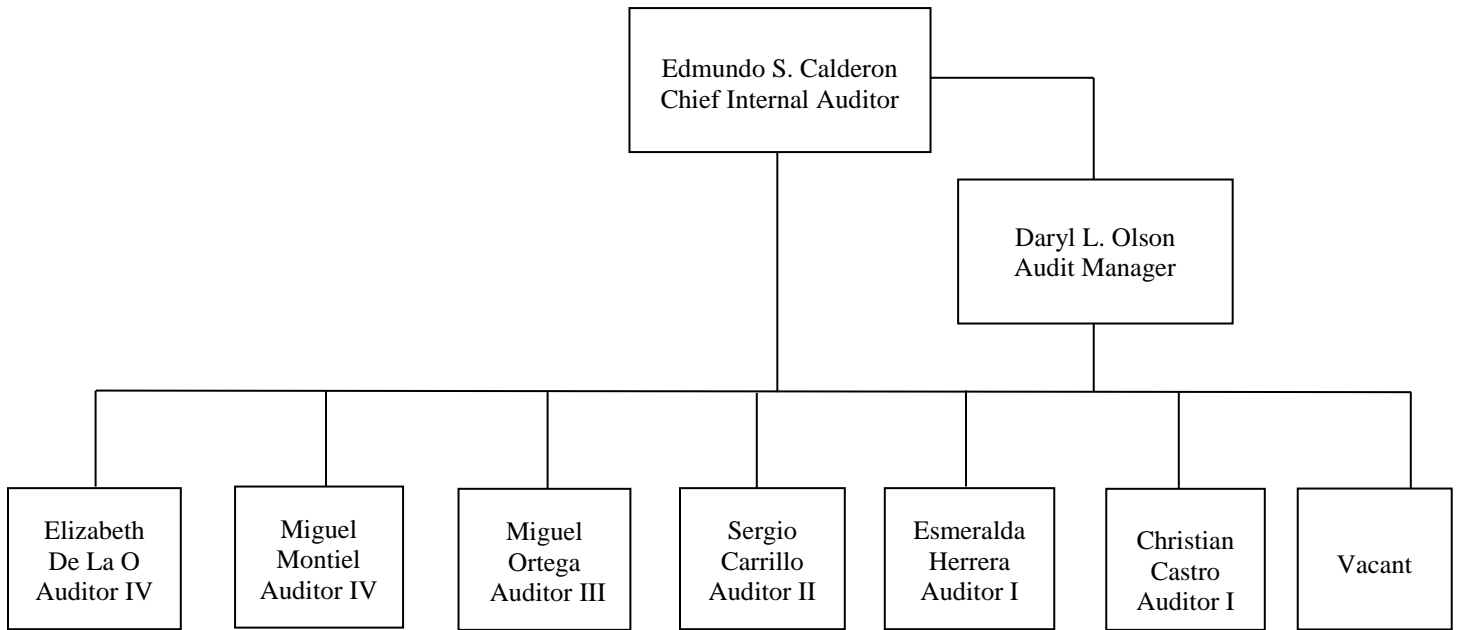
Edmundo S. Calderon
Chief Internal Auditor

Daryl L. Olson
Audit Manager

Elizabeth
De La O
Auditor IV

Miguel
Montiel
Auditor IV

Miguel
Ortega
Auditor III

Sergio
Carrillo
Auditor II

Esmeralda
Herrera
Auditor I

Christian
Castro
Auditor I

Vacant